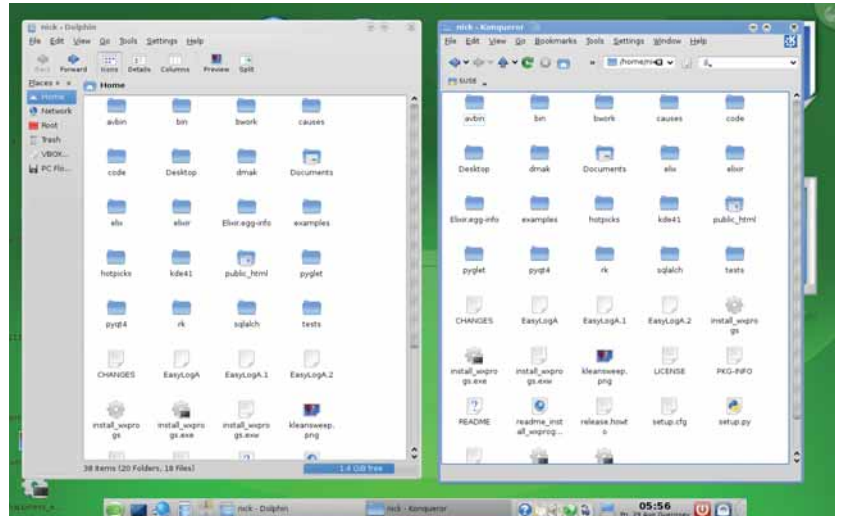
nick - Dolphin

File Edit View Go Tools Settings Help

Back Forward Icons Details Columns Preview Split

Places

Home
Network
Root
Trash
VBOX...
PC Flo...

Home

avbin bin bwork causes
code Desktop dmak Documents
elix elixir Elixir.egg-info examples
hotpicks kde41 public_html pyglet
pyqt4 rk sqlalch tests
CHANGES EasyLogA EasyLogA.1 EasyLogA.2
install_wxprogs install_wxprogs.exe install_wxprogs.exw kleansweep.png

38 Items (20 Folders, 18 Files)
1.4 GiB free

nick - Konqueror

File Edit View Go Bookmarks Tools Settings Window Help

/home/nick

SUSE

avbin bin bwork causes code
Desktop dmak Documents elix elixir
Elixir.egg-info examples hotpicks kde41 public_html
pyglet pyqt4 rk sqlalch tests
CHANGES EasyLogA EasyLogA.1 EasyLogA.2 install_wxprogs
install_wxprogs.exe install_wxprogs.exw kleansweep.png LICENSE PKG-INFO
README readme_install_wxprog... release.howto setup.cfg setup.py

nick - Dolphin
nick - Konqueror
05:56
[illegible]